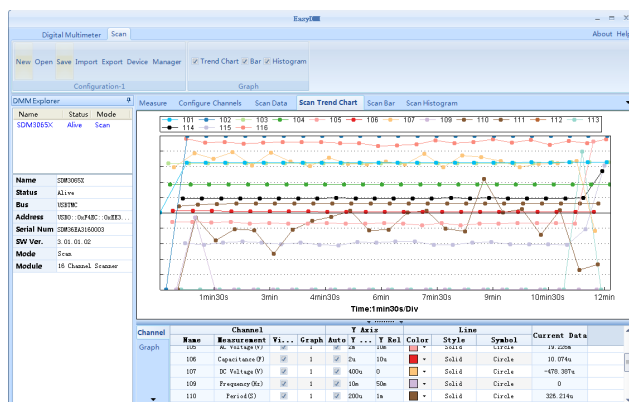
EasyDMM

Digital Multimeter Scan

About Help

New Open Save Import Export Device Manager

Configuration-1

Trend Chart Bar Histogram

Graph

DMM Explorer

| Name | Status | Mode |
|---|---|---|
| SDM3065X | Alive | Scan |

| | |
|---|---|
| Name | SDM3065X |
| Status | Alive |
| Bus | USBTMC |
| Address | USB0::0xF4EC::0xEE3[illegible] |
| Serial Num | SDM36EA3160003 |
| SW Ver. | 3.01.01.02 |
| Mode | Scan |
| Module | 16 Channel Scanner |

Measure Configure Channels Scan Data Scan Trend Chart Scan Bar Scan Histogram

101 102 103 104 105 106 107 109 110 111 112 113 114 115 116

1min30s 3min 4min30s 6min 7min30s 9min 10min30s 12min

Time:1min30s/Div

Channel

Graph

| Name | Measurement | Vi... | Graph | Auto | Y ... | Y Rel | Color | Style | Symbol | Current Data |
|---|---|---|---|---|---|---|---|---|---|---|
| 105 | AC Voltage(V) | | 1 | | 2m | 10m | | Solid | Circle | 19.226m |
| 106 | Capacitance(F) | | 1 | | 2u | 10u | | Solid | Circle | 10.074u |
| 107 | DC Voltage(V) | | 1 | | 400u | 0 | | Solid | Circle | -478.387u |
| 109 | Frequency(Hz) | | 1 | | 10m | 50m | | Solid | Circle | 0 |
| 110 | Period(S) | | 1 | | 200u | 1m | | Solid | Circle | 326.214u |